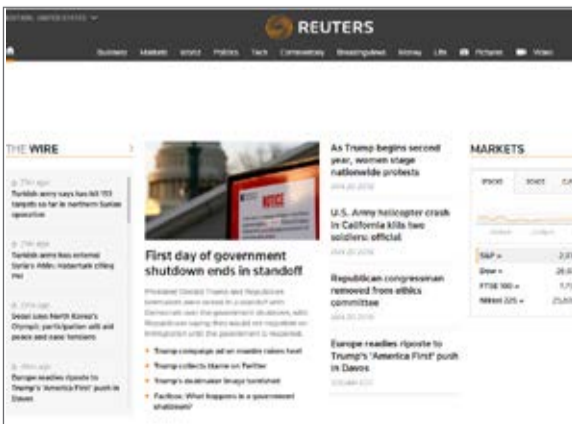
EDITION: UNITED STATES

REUTERS

Business Markets World Politics Tech Commentary Breakingviews Money Life Pictures Video

THE WIRE

Turkish army says has hit 153 targets so far in northern Syrian operation

Turkish arms has external Syria's Afrin: Kobani/talk criteria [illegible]

Seoul sees North Korea's Olympic participation will aid peace and ease tensions

Europe readies riposte to Trump's 'America First' push in Davos

First day of government shutdown ends in standoff

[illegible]

Trump campaign ad on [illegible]

Trump collects blame on Twitter

Trump's dealmaker image tarnished

Factbox: What happens in a government shutdown?

As Trump begins second year, women stage nationwide protests

U.S. Army helicopter crash in California kills two soldiers: official

Republican congressman removed from ethics committee

Europe readies riposte to Trump's 'America First' push in Davos

MARKETS

S&P »

Dow »

FTSE 100 »

Nikkei 225 »